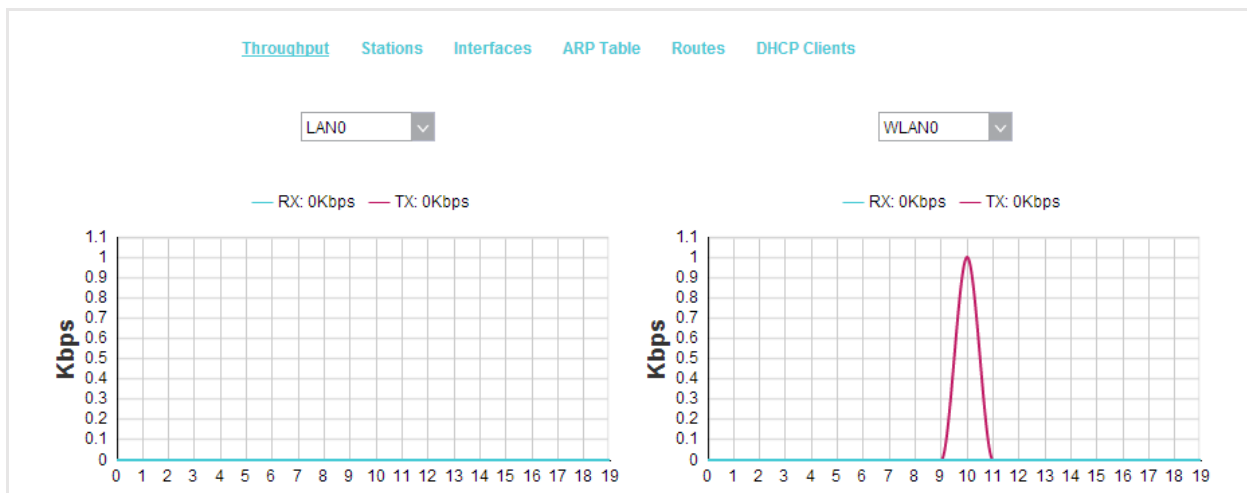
Throughput Stations Interfaces ARP Table Routes DHCP Clients

LAN0

RX: 0Kbps TX: 0Kbps

Kbps

1.1
1
0.9
0.8
0.7
0.6
0.5
0.4
0.3
0.2
0.1
0

0 1 2 3 4 5 6 7 8 9 10 11 12 13 14 15 16 17 18 19

WLAN0

RX: 0Kbps TX: 0Kbps

Kbps

1.1
1
0.9
0.8
0.7
0.6
0.5
0.4
0.3
0.2
0.1
0

0 1 2 3 4 5 6 7 8 9 10 11 12 13 14 15 16 17 18 19